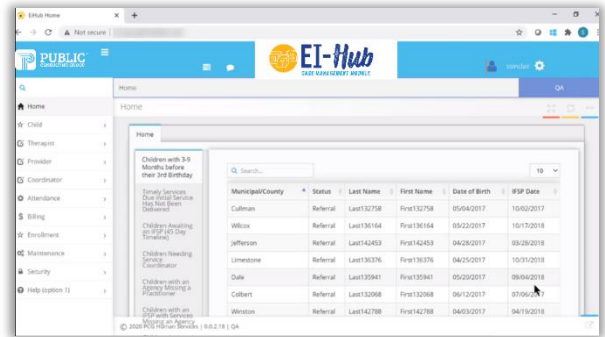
EiHub Home
Not secure
PUBLIC CONSULTING GROUP
EI-Hub
CASE MANAGEMENT MODULE
pcsrdad
QA
Home
Home
Home
Child
Therapist
Provider
Coordinator
Attendance
Billing
Enrollment
Maintenance
Security
Help (option 1)
Home
Children with 3-9 Months before their 3rd Birthday
Timely Services Due-Initial Service Has Not Been Delivered
Children Awaiting an IFSP (45 Day Timeline)
Children Needing Service Coordinator
Children with an Agency Missing a Practitioner
Children with an IFSP with Services Missing an Agency
Search...
10

| Municipal/County | Status | Last Name | First Name | Date of Birth | IFSP Date |
|---|---|---|---|---|---|
| Cullman | Referral | Last132758 | First132758 | 05/04/2017 | 10/02/2017 |
| Wilcox | Referral | Last136164 | First136164 | 03/22/2017 | 10/17/2018 |
| Jefferson | Referral | Last142453 | First142453 | 04/28/2017 | 03/28/2018 |
| Limestone | Referral | Last136376 | First136376 | 04/25/2017 | 10/31/2018 |
| Dale | Referral | Last135941 | First135941 | 05/20/2017 | 09/04/2018 |
| Colbert | Referral | Last132068 | First132068 | 06/12/2017 | 07/06/2017 |
| Winston | Referral | Last142788 | First142788 | 04/03/2017 | 04/19/2018 |

© 2020 PCG Human Services | 9.0.2.18 | QA